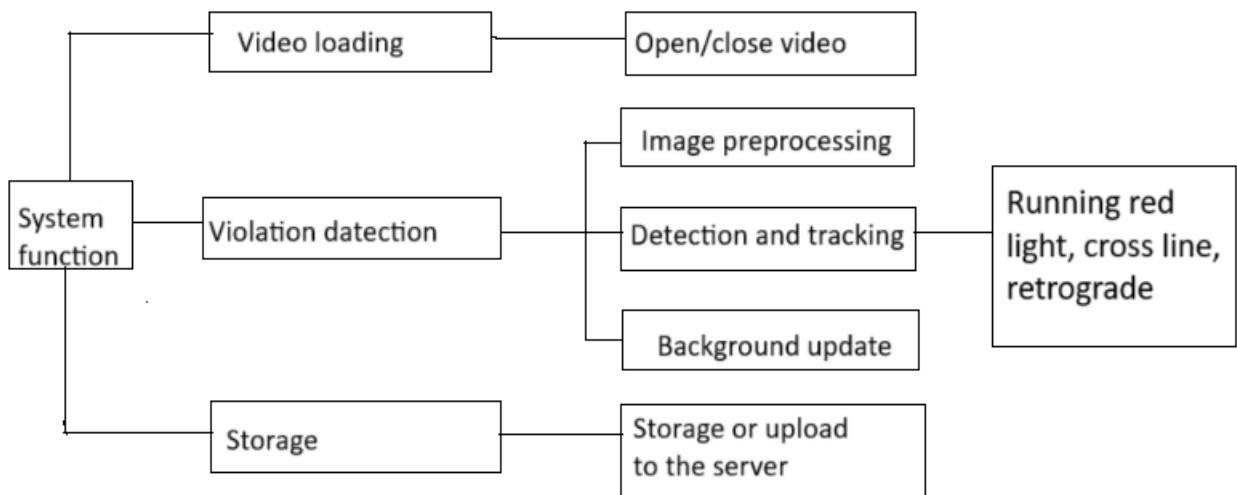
System function

Video loading

Open/close video

Violation datection

Image preprocessing

Detection and tracking

Running red light, cross line, retrograde

Background update

Storage

Storage or upload to the server